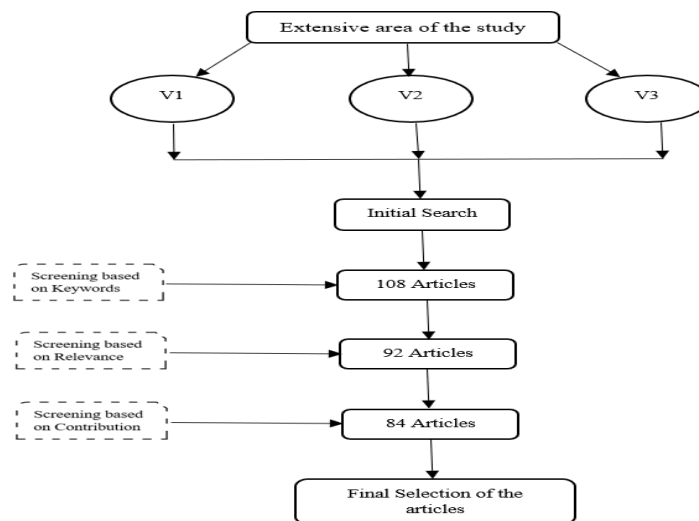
Extensive area of the study

V1

V2

V3

Initial Search

Screening based on Keywords

108 Articles

Screening based on Relevance

92 Articles

Screening based on Contribution

84 Articles

Final Selection of the articles